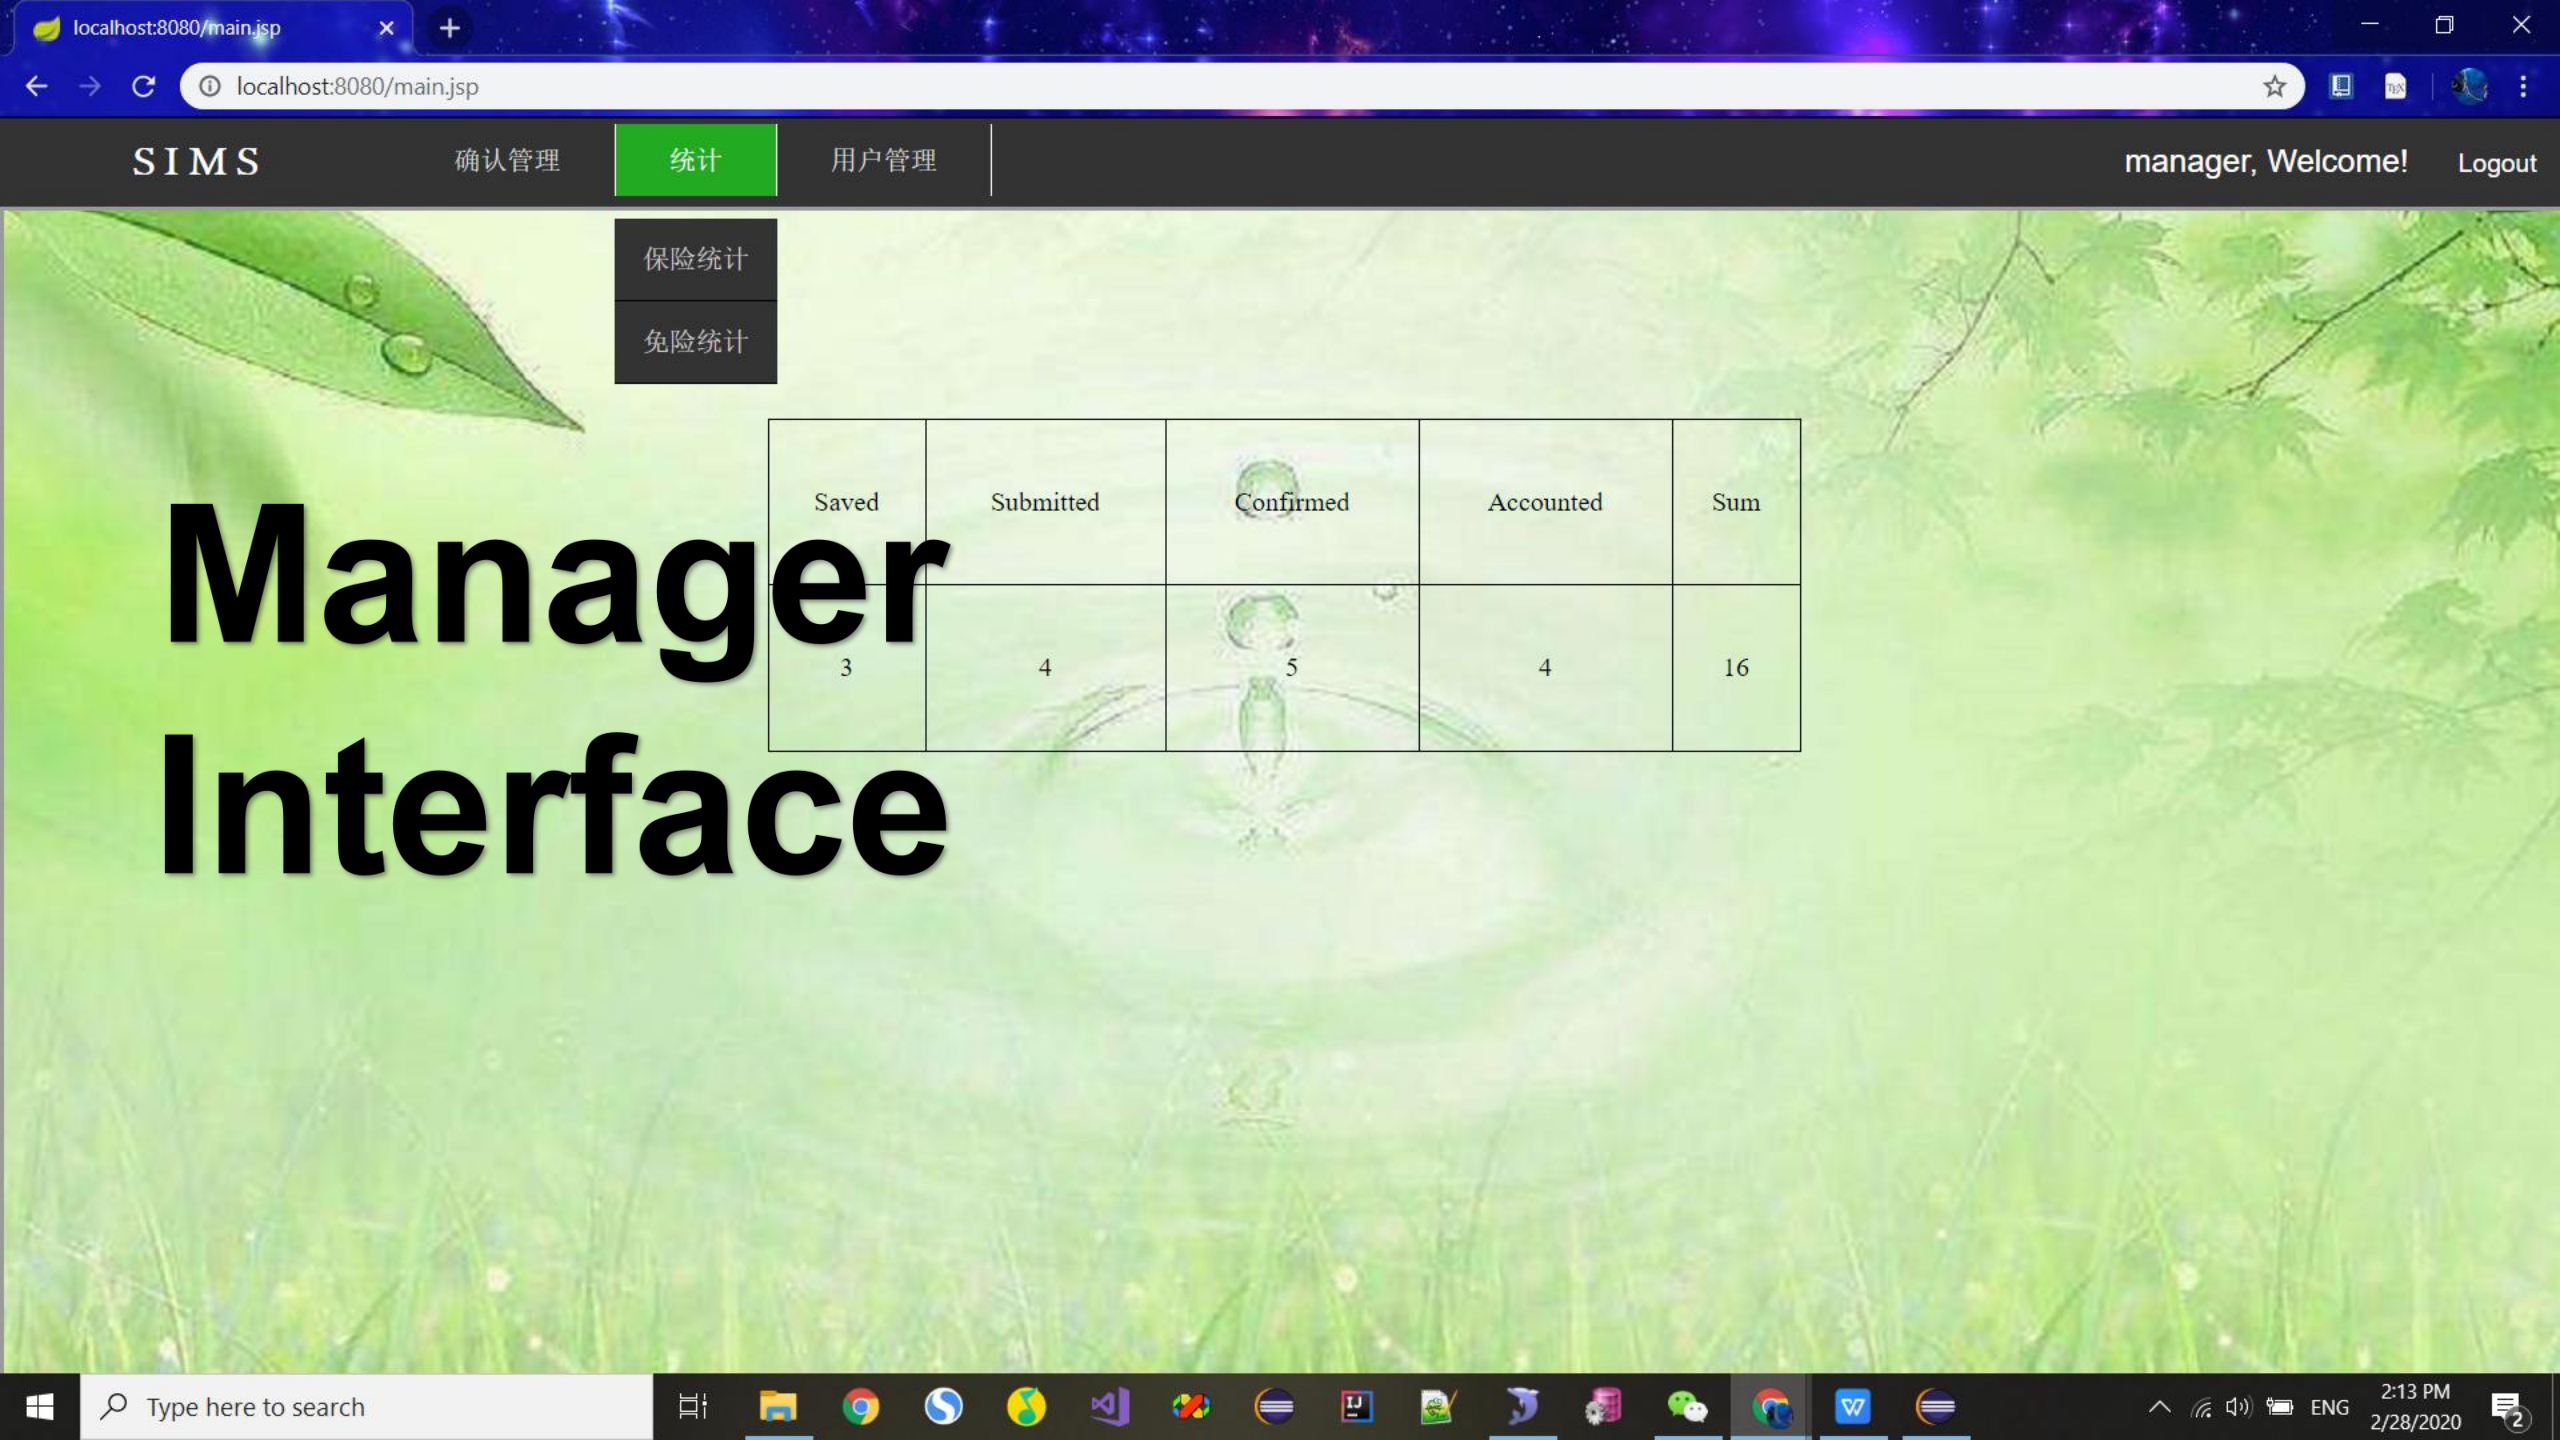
localhost:8080/main.jsp

localhost:8080/main.jsp

SIMS 确认管理 统计 用户管理 manager, Welcome! Logout

保险统计

免险统计

Manager Interface

| Saved | Submitted | Confirmed | Accounted | Sum |
|---|---|---|---|---|
| 3 | 4 | 5 | 4 | 16 |

Type here to search

ENG 2:13 PM 2/28/2020 2